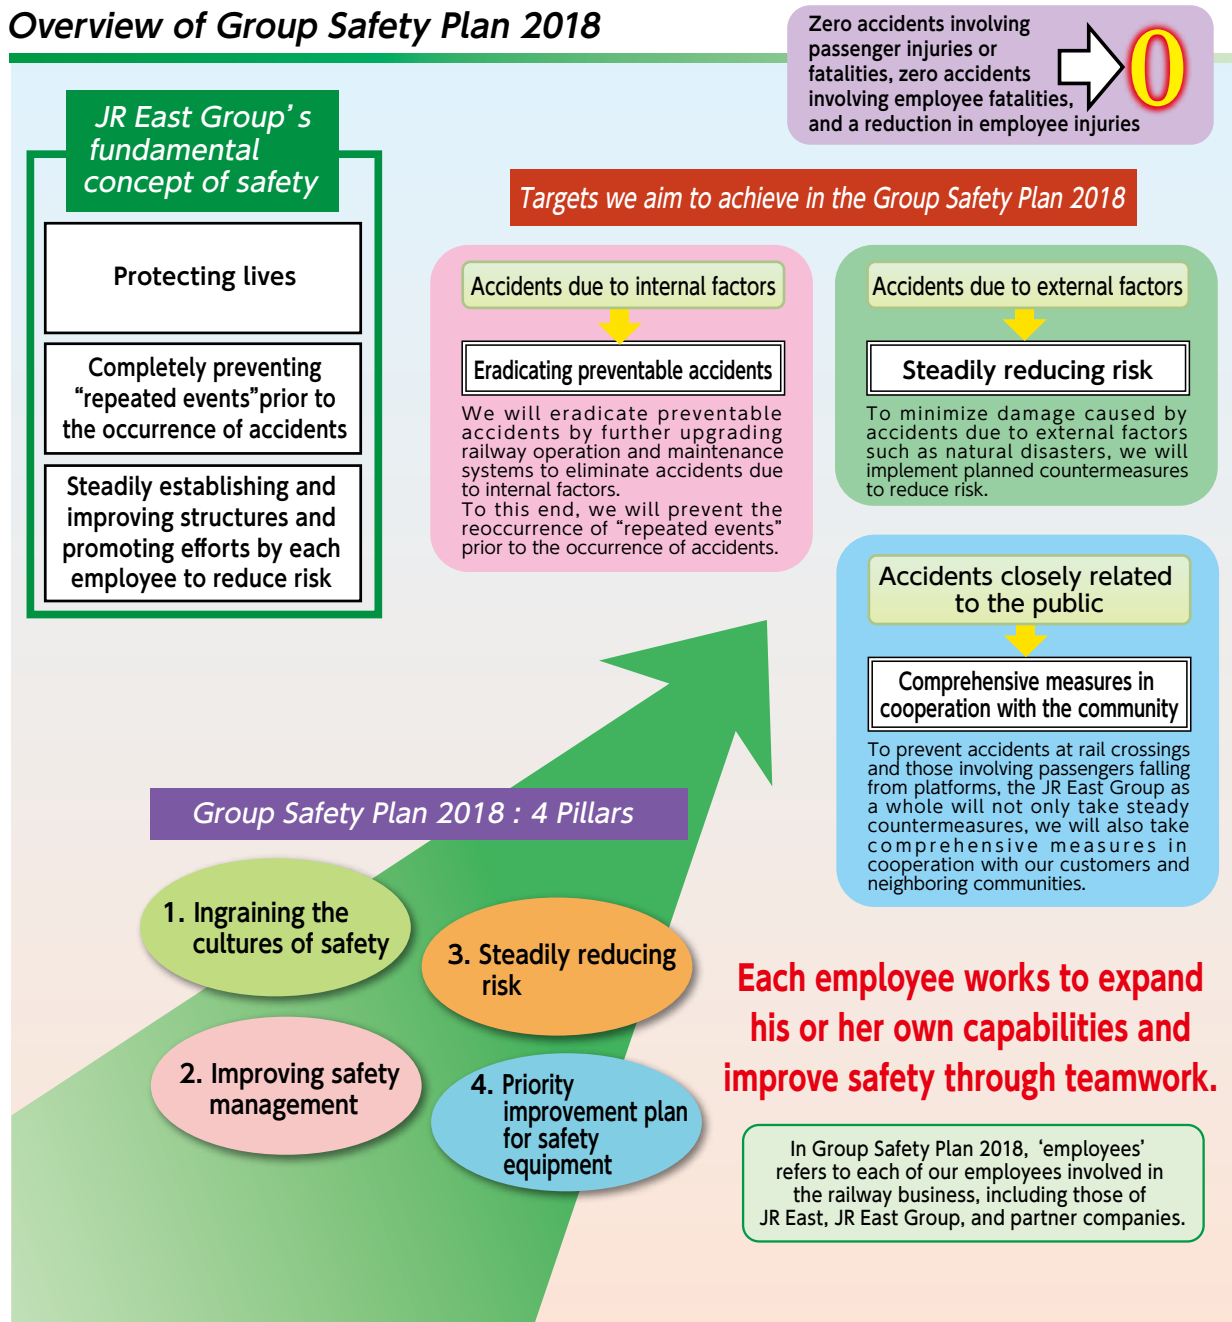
Overview of Group Safety Plan 2018

Zero accidents involving passenger injuries or fatalities, zero accidents involving employee fatalities, and a reduction in employee injuries

0

JR East Group's fundamental concept of safety

Protecting lives

Completely preventing "repeated events" prior to the occurrence of accidents

Steadily establishing and improving structures and promoting efforts by each employee to reduce risk

Targets we aim to achieve in the Group Safety Plan 2018

Accidents due to internal factors

Eradicating preventable accidents

We will eradicate preventable accidents by further upgrading railway operation and maintenance systems to eliminate accidents due to internal factors.
To this end, we will prevent the reoccurrence of "repeated events" prior to the occurrence of accidents.

Accidents due to external factors

Steadily reducing risk

To minimize damage caused by accidents due to external factors such as natural disasters, we will implement planned countermeasures to reduce risk.

Accidents closely related to the public

Comprehensive measures in cooperation with the community

To prevent accidents at rail crossings and those involving passengers falling from platforms, the JR East Group as a whole will not only take steady countermeasures, we will also take comprehensive measures in cooperation with our customers and neighboring communities.

Group Safety Plan 2018 : 4 Pillars

1. Ingraining the cultures of safety

2. Improving safety management

3. Steadily reducing risk

4. Priority improvement plan for safety equipment

Each employee works to expand his or her own capabilities and improve safety through teamwork.

In Group Safety Plan 2018, 'employees' refers to each of our employees involved in the railway business, including those of JR East, JR East Group, and partner companies.